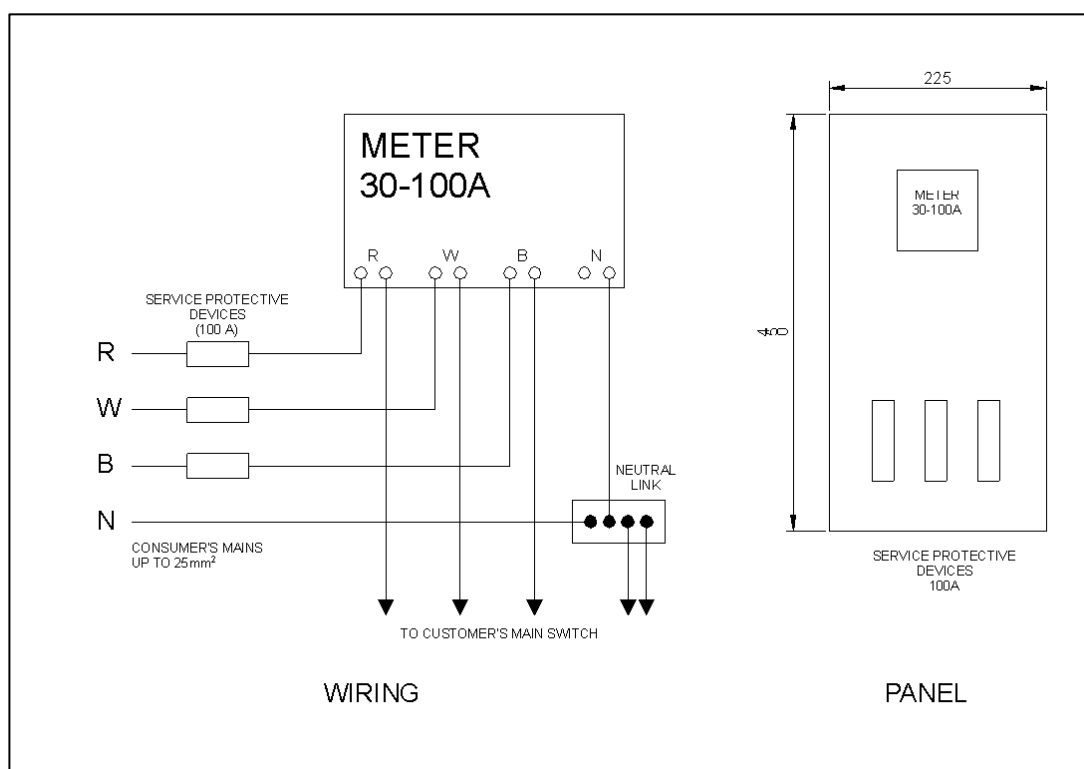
METER
30-100A

R W B N

SERVICE PROTECTIVE DEVICES (100 A)

R

W

B

N

CONSUMER'S MAINS UP TO 25mm²

NEUTRAL LINK

TO CUSTOMER'S MAIN SWITCH

WIRING

225

450

METER
30-100A

SERVICE PROTECTIVE DEVICES 100A

PANEL